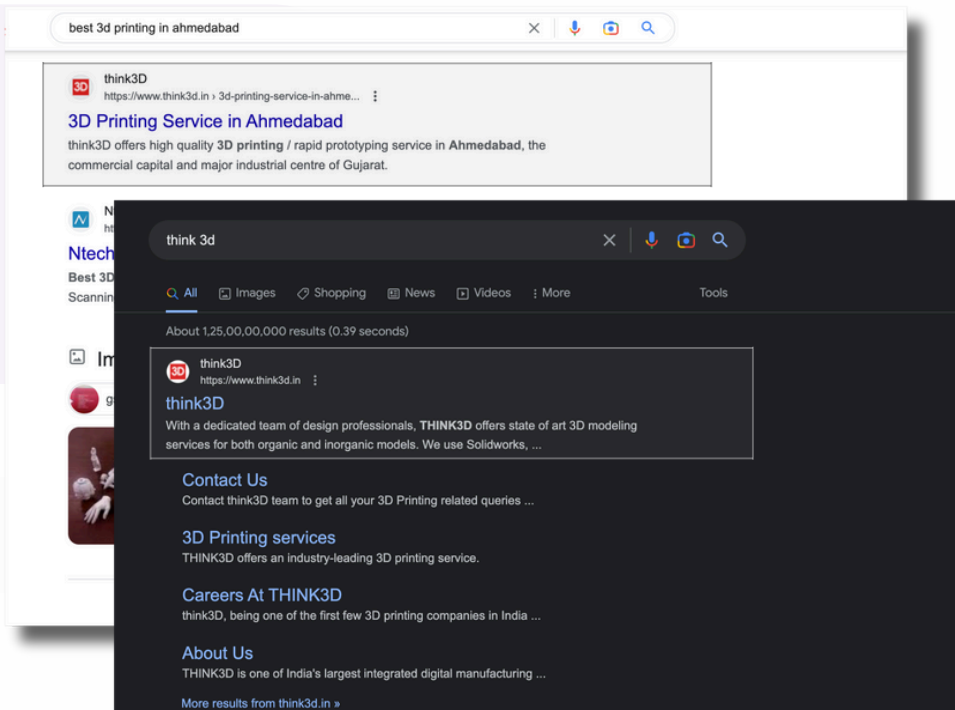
best 3d printing in ahmedabad

3D

think3D
https://www.think3d.in › 3d-printing-service-in-ahme...

3D Printing Service in Ahmedabad

think3D offers high quality **3D printing** / rapid prototyping service in **Ahmedabad**, the commercial capital and major industrial centre of Gujarat.

N
ht

Ntech

Best 3D

Scannin

Im

gu

think 3d

All Images Shopping News Videos More Tools

About 1,25,00,00,000 results (0.39 seconds)

3D

think3D
https://www.think3d.in

think3D

With a dedicated team of design professionals, **THINK3D** offers state of art 3D modeling services for both organic and inorganic models. We use Solidworks, ...

Contact Us
Contact think3D team to get all your 3D Printing related queries ...

3D Printing services
THINK3D offers an industry-leading 3D printing service.

Careers At THINK3D
think3D, being one of the first few 3D printing companies in India ...

About Us
THINK3D is one of India's largest integrated digital manufacturing ...

More results from think3d.in »